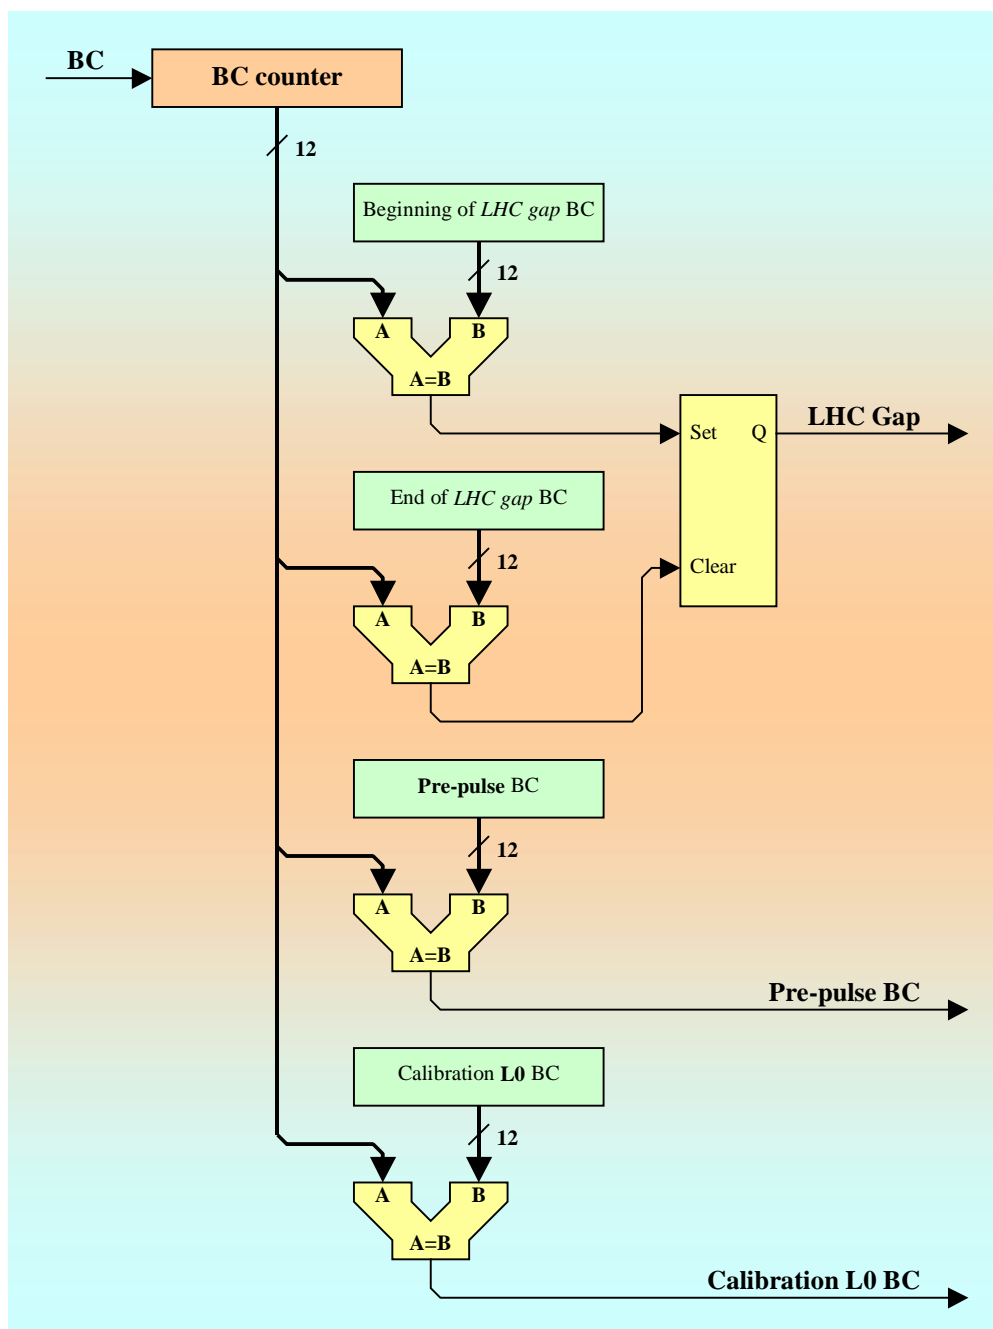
BC

BC counter

12

Beginning of *LHC gap* BC

12

A B

A=B

Set Q

LHC Gap

End of *LHC gap* BC

12

Clear

A B

A=B

**Pre-pulse** BC

12

A B

A=B

Pre-pulse BC

Calibration **L0** BC

12

A B

A=B

Calibration L0 BC